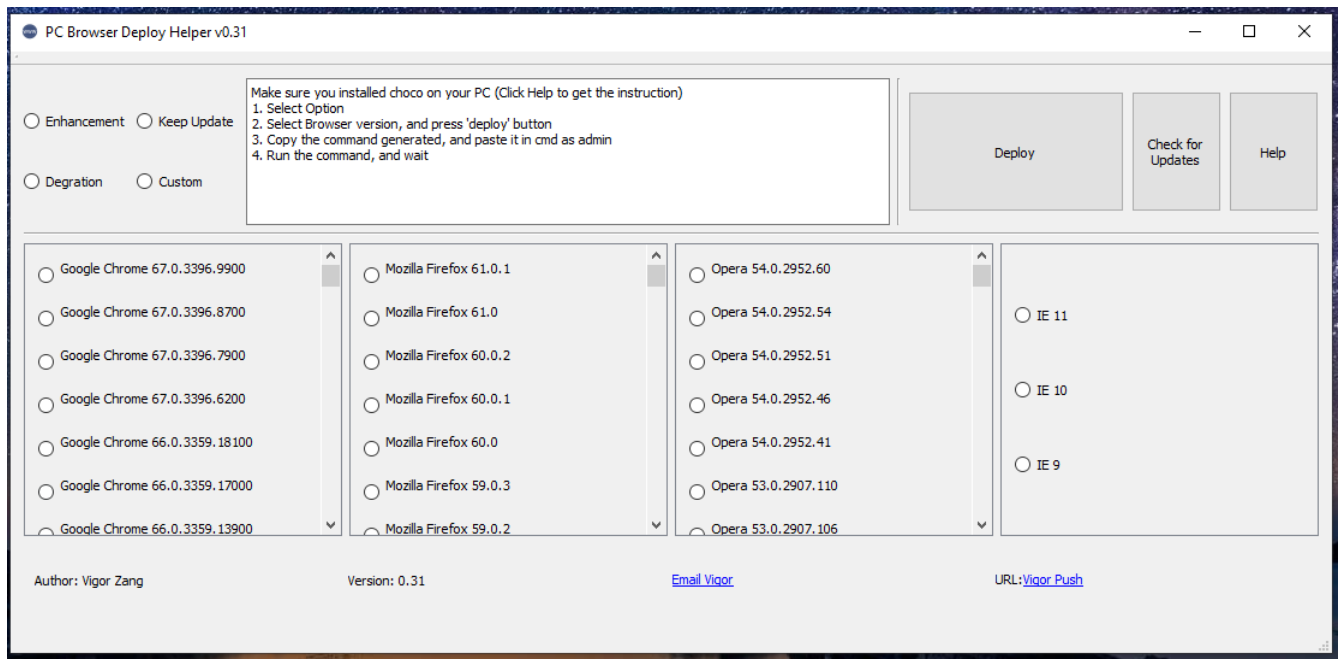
PC Browser Deploy Helper v0.31

Enhancement
Keep Update
Degration
Custom

Make sure you installed choco on your PC (Click Help to get the instruction)
1. Select Option
2. Select Browser version, and press 'deploy' button
3. Copy the command generated, and paste it in cmd as admin
4. Run the command, and wait

Deploy
Check for Updates
Help

Google Chrome 67.0.3396.9900
Google Chrome 67.0.3396.8700
Google Chrome 67.0.3396.7900
Google Chrome 67.0.3396.6200
Google Chrome 66.0.3359.18100
Google Chrome 66.0.3359.17000
Google Chrome 66.0.3359.13900

Mozilla Firefox 61.0.1
Mozilla Firefox 61.0
Mozilla Firefox 60.0.2
Mozilla Firefox 60.0.1
Mozilla Firefox 60.0
Mozilla Firefox 59.0.3
Mozilla Firefox 59.0.2

Opera 54.0.2952.60
Opera 54.0.2952.54
Opera 54.0.2952.51
Opera 54.0.2952.46
Opera 54.0.2952.41
Opera 53.0.2907.110
Opera 53.0.2907.106

IE 11
IE 10
IE 9

Author: Vigor Zang
Version: 0.31
Email Vigor
URL:Vigor Push